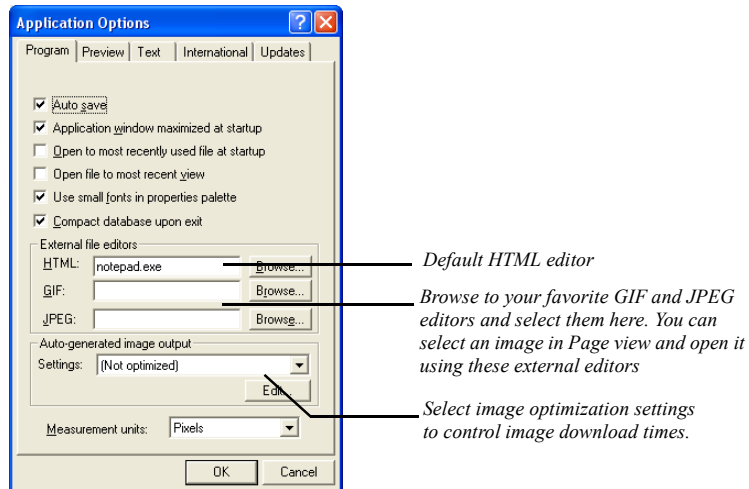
Application Options

Program | Preview | Text | International | Updates

☑ Auto save
☑ Application window maximized at startup
☐ Open to most recently used file at startup
☐ Open file to most recent view
☑ Use small fonts in properties palette
☑ Compact database upon exit

External file editors
HTML: notepad.exe Browse...
GIF: Browse...
JPEG: Browse...

Auto-generated image output
Settings: (Not optimized)
Edit...

Measurement units: Pixels

OK Cancel

Default HTML editor

Browse to your favorite GIF and JPEG editors and select them here. You can select an image in Page view and open it using these external editors

Select image optimization settings to control image download times.